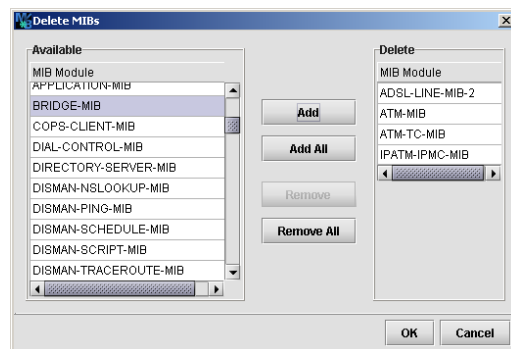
Delete MIBs

Available

MIB Module

APPLICATION-MIB

BRIDGE-MIB

COPS-CLIENT-MIB

DIAL-CONTROL-MIB

DIRECTORY-SERVER-MIB

DISMAN-NSLOOKUP-MIB

DISMAN-PING-MIB

DISMAN-SCHEDULE-MIB

DISMAN-SCRIPT-MIB

DISMAN-TRACEROUTE-MIB

Add

Add All

Remove

Remove All

Delete

MIB Module

ADSL-LINE-MIB-2

ATM-MIB

ATM-TC-MIB

IPATM-IPMC-MIB

OK

Cancel